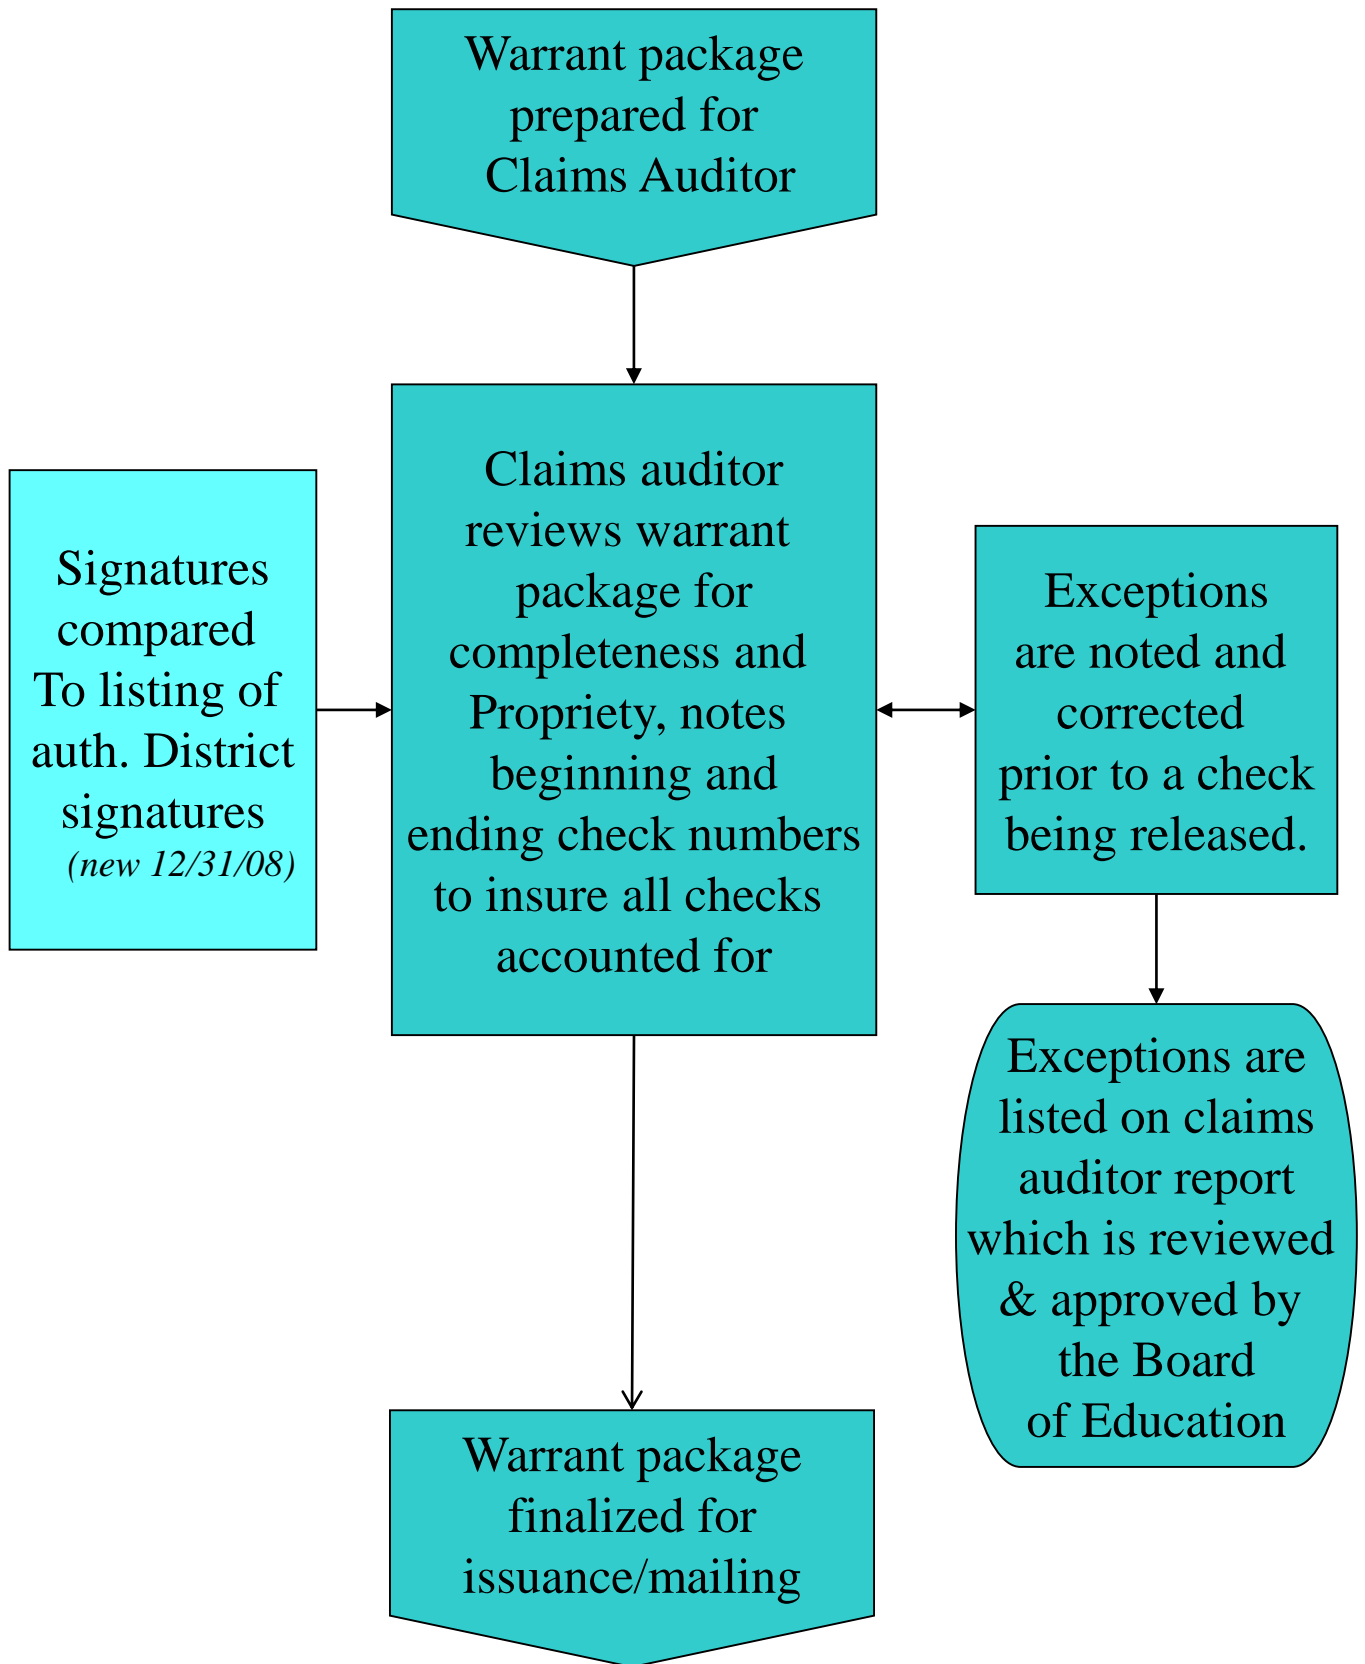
Warrant package prepared for Claims Auditor

Signatures compared To listing of auth. District signatures (new 12/31/08)

Claims auditor reviews warrant package for completeness and Propriety, notes beginning and ending check numbers to insure all checks accounted for

Exceptions are noted and corrected prior to a check being released.

Exceptions are listed on claims auditor report which is reviewed & approved by the Board of Education

Warrant package finalized for issuance/mailing